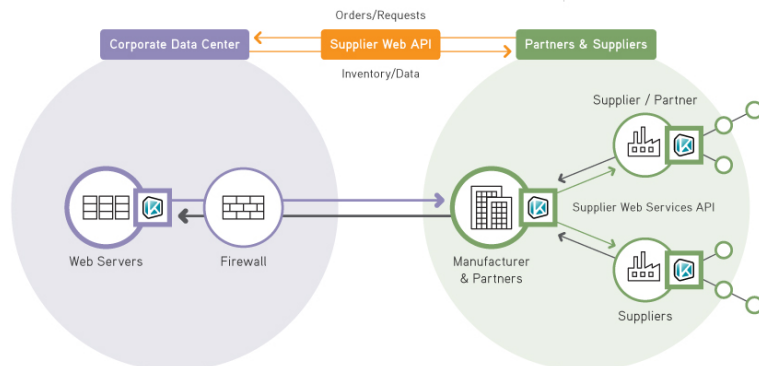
Orders/Requests

Corporate Data Center

Supplier Web API

Partners & Suppliers

Inventory/Data

Supplier / Partner

Web Servers

Firewall

Supplier Web Services API

Manufacturer & Partners

Suppliers